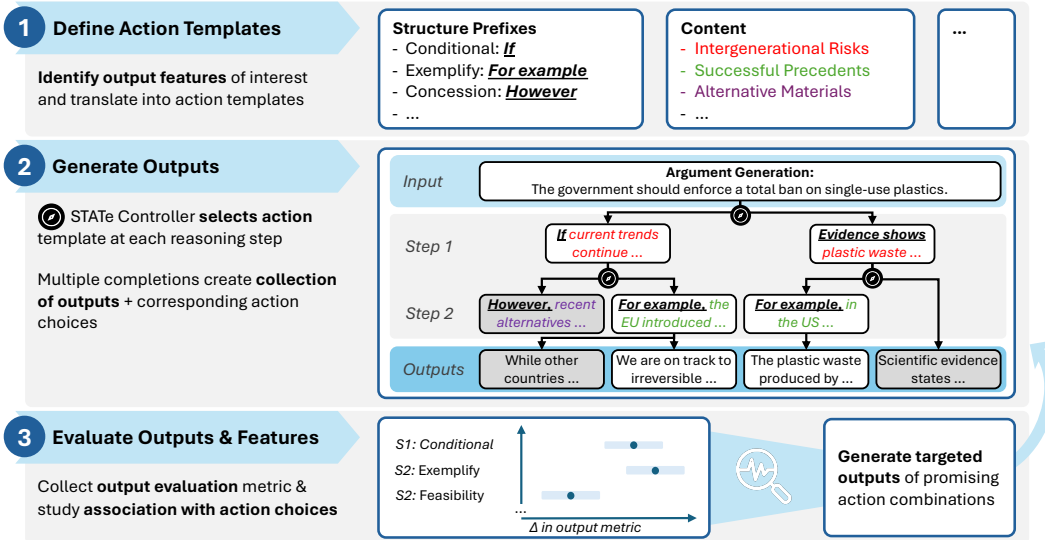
1 Define Action Templates

Identify output features of interest and translate into action templates

Structure Prefixes
- Conditional: If
- Exemplify: For example
- Concession: However
- ...

Content
- Intergenerational Risks
- Successful Precedents
- Alternative Materials
- ...

...

2 Generate Outputs

STATe Controller selects action template at each reasoning step

Multiple completions create collection of outputs + corresponding action choices

Input
Argument Generation:
The government should enforce a total ban on single-use plastics.

Step 1
If current trends continue ...
Evidence shows plastic waste ...

Step 2
However, recent alternatives ...
For example, the EU introduced ...
For example, in the US ...

Outputs
While other countries ...
We are on track to irreversible ...
The plastic waste produced by ...
Scientific evidence states ...

3 Evaluate Outputs & Features

Collect output evaluation metric & study association with action choices

S1: Conditional
S2: Exemplify
S2: Feasibility
...
Δ in output metric

Generate targeted outputs of promising action combinations